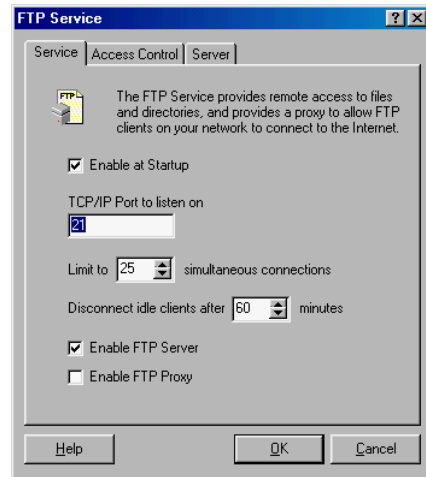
FTP Service

? ×

Service | Access Control | Server

FTP

The FTP Service provides remote access to files and directories, and provides a proxy to allow FTP clients on your network to connect to the Internet.

Enable at Startup

TCP/IP Port to listen on

21

Limit to 25 simultaneous connections

Disconnect idle clients after 60 minutes

Enable FTP Server

Enable FTP Proxy

Help

OK

Cancel